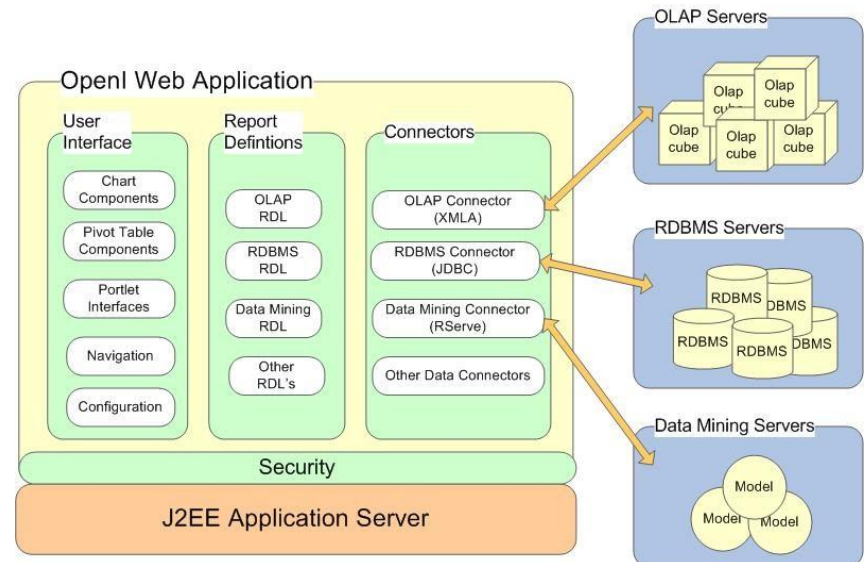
OpenI Web Application

User Interface

Chart Components

Pivot Table Components

Portlet Interfaces

Navigation

Configuration

Report Defintions

OLAP RDL

RDBMS RDL

Data Mining RDL

Other RDL's

Connectors

OLAP Connector (XMLA)

RDBMS Connector (JDBC)

Data Mining Connector (RServe)

Other Data Connectors

Security

J2EE Application Server

OLAP Servers

Olap cube

Olap cube

Olap cube

Olap cube

Olap cube

RDBMS Servers

RDBMS

DBMS

RDBMS

RDBMS

DBMS

Data Mining Servers

Model

Model

Model